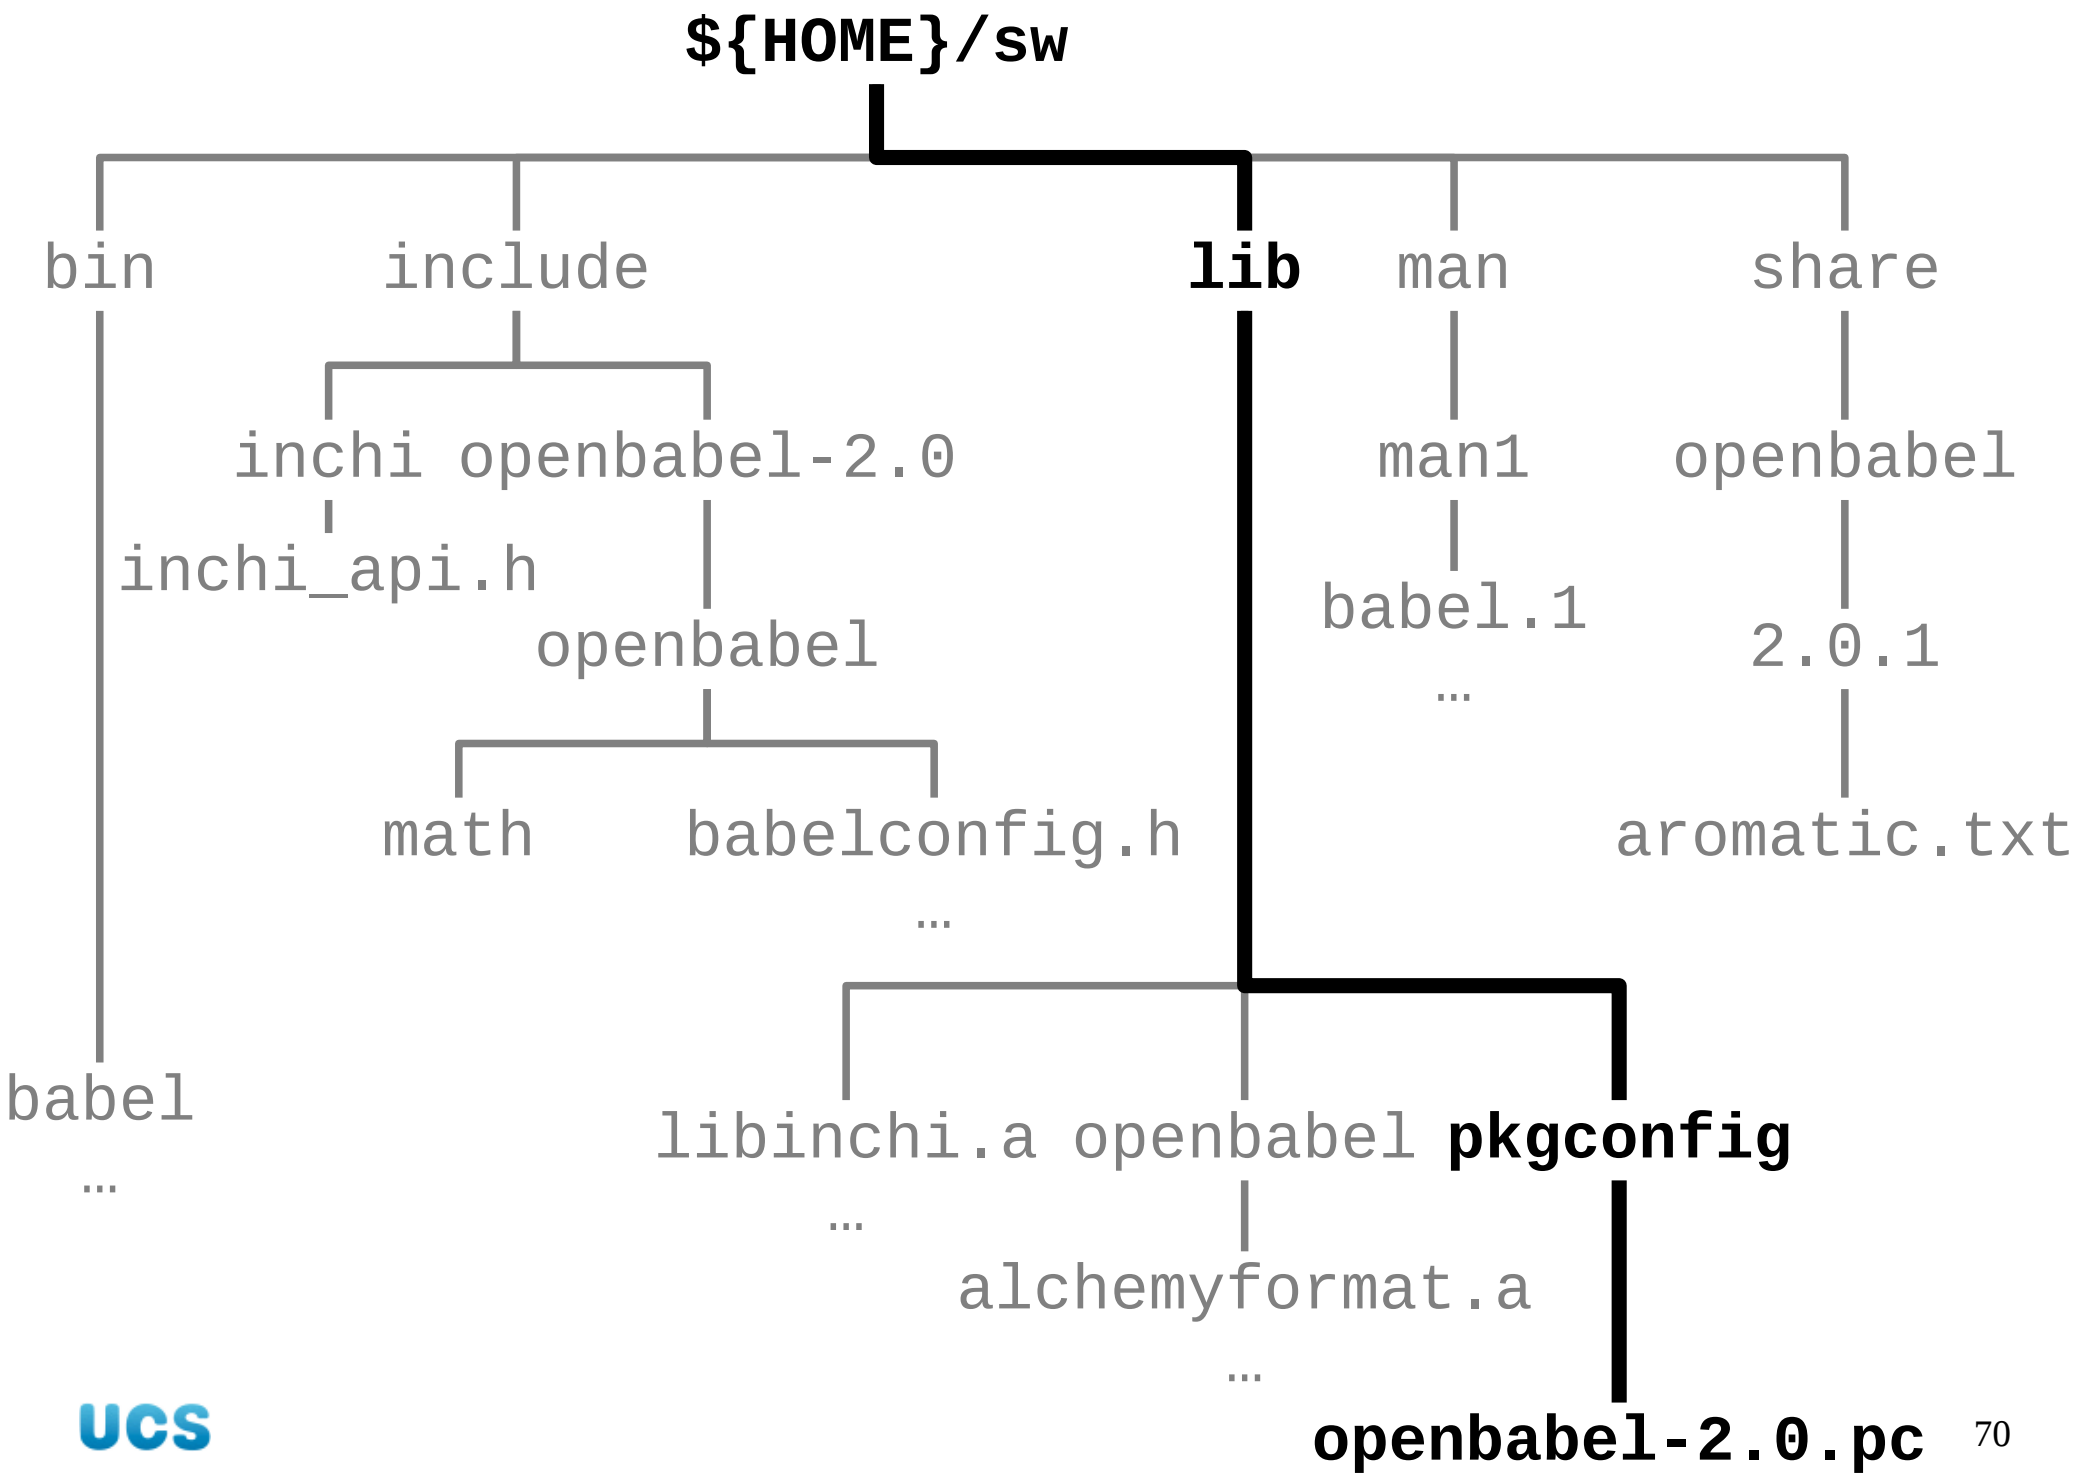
${HOME}/sw

bin include lib man share

inchi openbabel-2.0 man1 openbabel

inchi_api.h

openbabel babel.1 2.0.1

…

math babelconfig.h aromatic.txt

…

babel

…

libinchi.a openbabel pkgconfig

…

alchemyformat.a

…

UCS

openbabel-2.0.pc

70